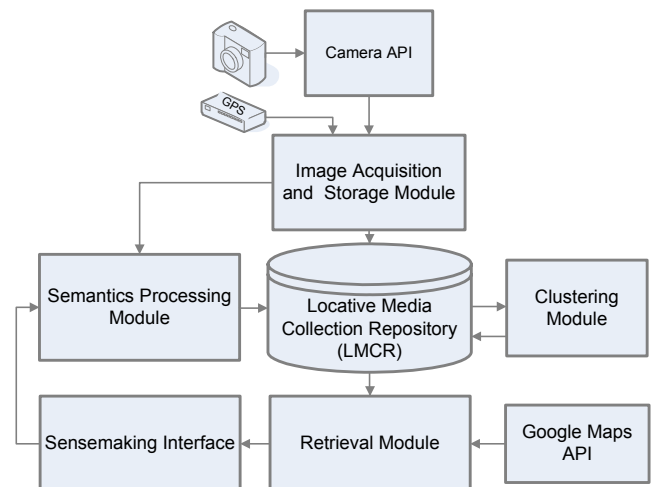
Camera API

GPS

Image Acquisition and Storage Module

Semantics Processing Module

Locative Media Collection Repository (LMCR)

Clustering Module

Sensemaking Interface

Retrieval Module

Google Maps API